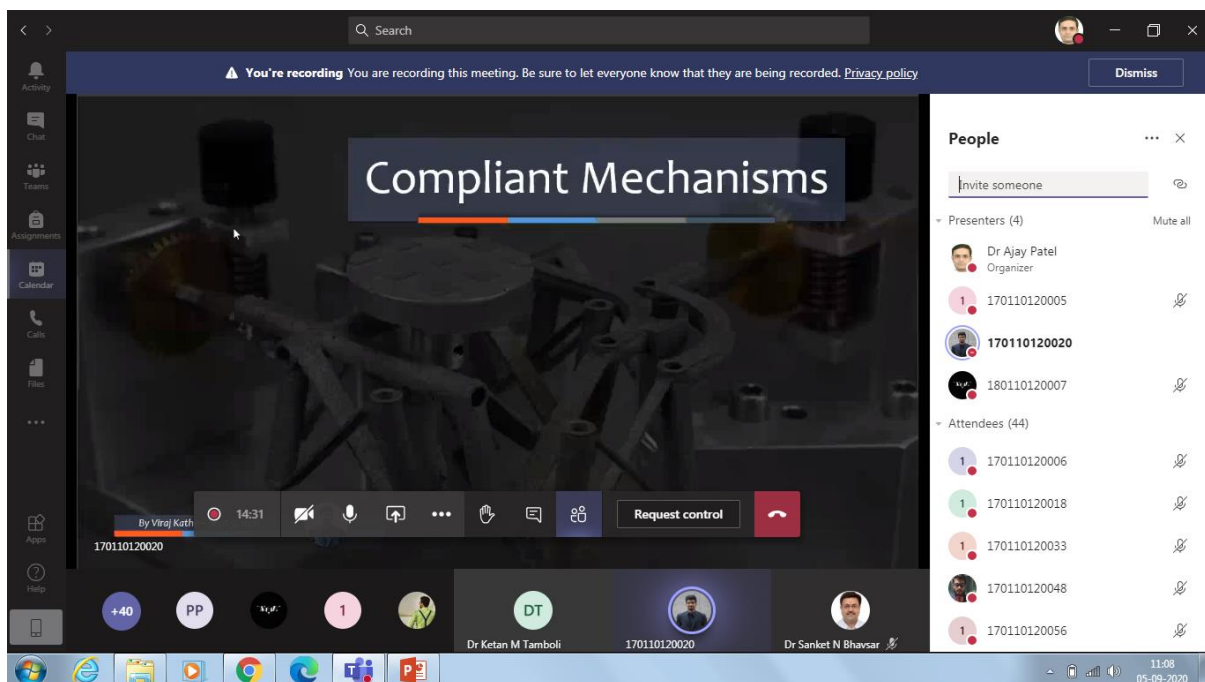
Search

Activity
Chat
Teams
Assignments
Calendar
Calls
Files
...
Apps
Help

You're recording You are recording this meeting. Be sure to let everyone know that they are being recorded. Privacy policy

Dismiss

Compliant Mechanisms

By Viraj Kath
170110120020

14:31

Request control

+40
PP
1
DT
Dr Ketan M Tamboli
170110120020
Dr Sanket N Bhavsar

People

Invite someone

Presenters (4)
Mute all

Dr Ajay Patel
Organizer
1 170110120005
170110120020
180110120007

Attendees (44)
1 170110120006
1 170110120018
1 170110120033
170110120048
1 170110120056

11:08
05-09-2020